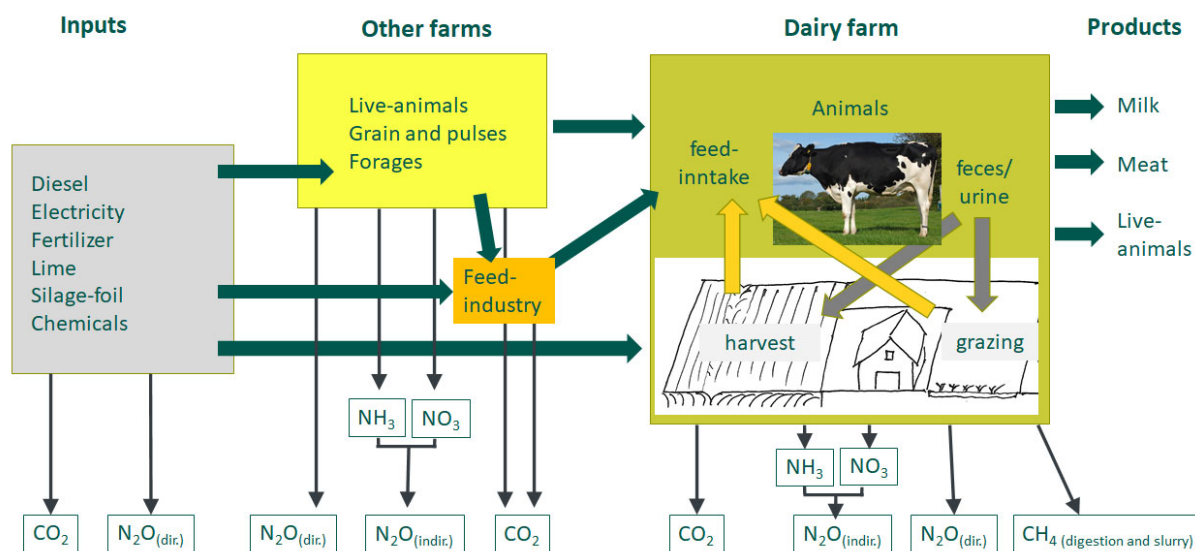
Inputs

Other farms

Dairy farm

Products

Live-animals
Grain and pulses
Forages

Diesel
Electricity
Fertilizer
Lime
Silage-foil
Chemicals

Feed-industry

Animals

feed-inntake

feces/urine

harvest

grazing

Milk

Meat

Live-animals

$NH_3$ $NO_3$

$NH_3$ $NO_3$

$CO_2$ $N_2O_{(dir.)}$ $N_2O_{(dir.)}$ $N_2O_{(indir.)}$ $CO_2$ $CO_2$ $N_2O_{(indir.)}$ $N_2O_{(dir.)}$ $CH_4$ (digestion and slurry)